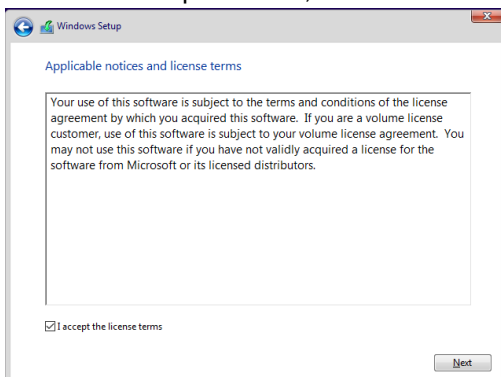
Windows Setup

Applicable notices and license terms

Your use of this software is subject to the terms and conditions of the license agreement by which you acquired this software. If you are a volume license customer, use of this software is subject to your volume license agreement. You may not use this software if you have not validly acquired a license for the software from Microsoft or its licensed distributors.

I accept the license terms

Next